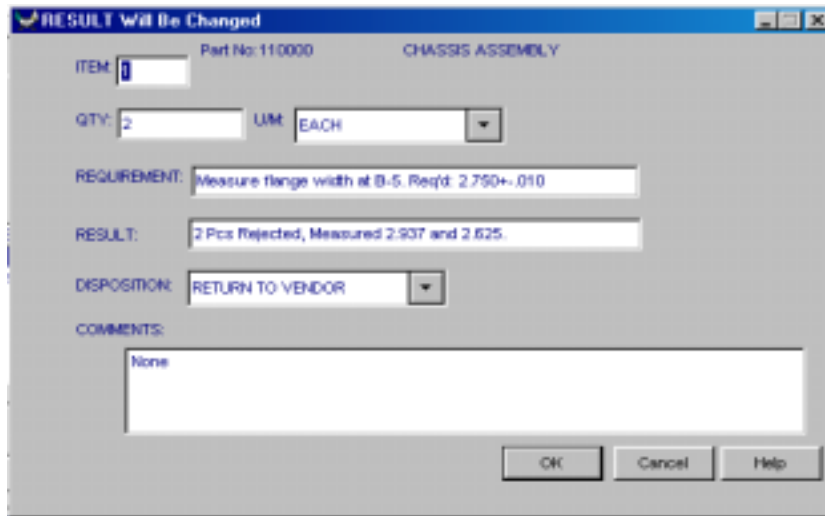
RESULT Will Be Changed

Part No: 110000

CHASSIS ASSEMBLY

ITEM: 1

QTY: 2

U/M: EACH

REQUIREMENT: Measure flange width at B-5. Req'd: 2.750+-.010

RESULT: 2 Pcs Rejected, Measured 2.937 and 2.625.

DISPOSITION: RETURN TO VENDOR

COMMENTS:

None

OK

Cancel

Help